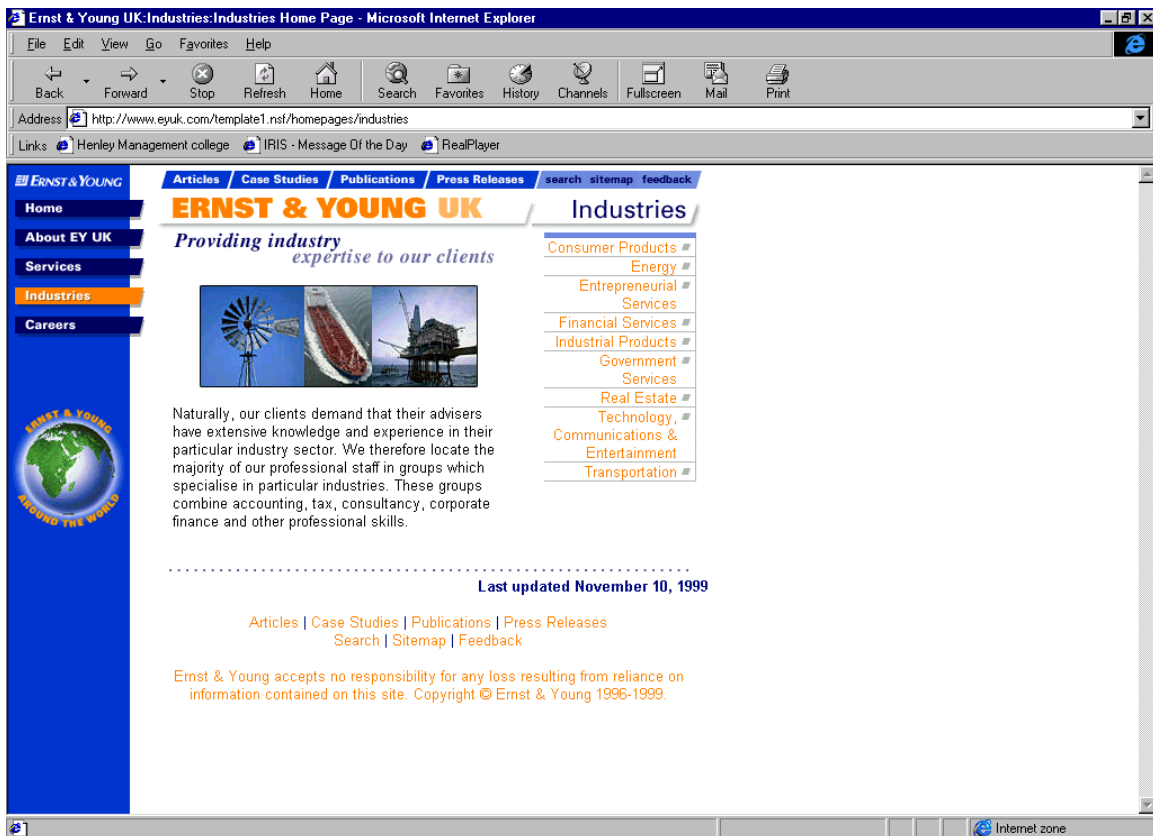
Ernst & Young UK:Industries:Industries Home Page - Microsoft Internet Explorer

File Edit View Go Favorites Help

Back Forward Stop Refresh Home Search Favorites History Channels Fullscreen Mail Print

Address http://www.eyuk.com/template1.nsf/homepages/industries

Links Henley Management college IRIS - Message Of the Day RealPlayer

ERNST & YOUNG

Home
About EY UK
Services
Industries
Careers

ERNST & YOUNG AROUND THE WORLD

Articles | Case Studies | Publications | Press Releases | search sitemap feedback

ERNST & YOUNG UK

Industries

Providing industry expertise to our clients

Consumer Products
Energy
Entrepreneurial Services
Financial Services
Industrial Products
Government Services
Real Estate
Technology, Communications & Entertainment
Transportation

Naturally, our clients demand that their advisers have extensive knowledge and experience in their particular industry sector. We therefore locate the majority of our professional staff in groups which specialise in particular industries. These groups combine accounting, tax, consultancy, corporate finance and other professional skills.

Last updated November 10, 1999

Articles | Case Studies | Publications | Press Releases
Search | Sitemap | Feedback

Ernst & Young accepts no responsibility for any loss resulting from reliance on information contained on this site. Copyright © Ernst & Young 1996-1999.

Internet zone